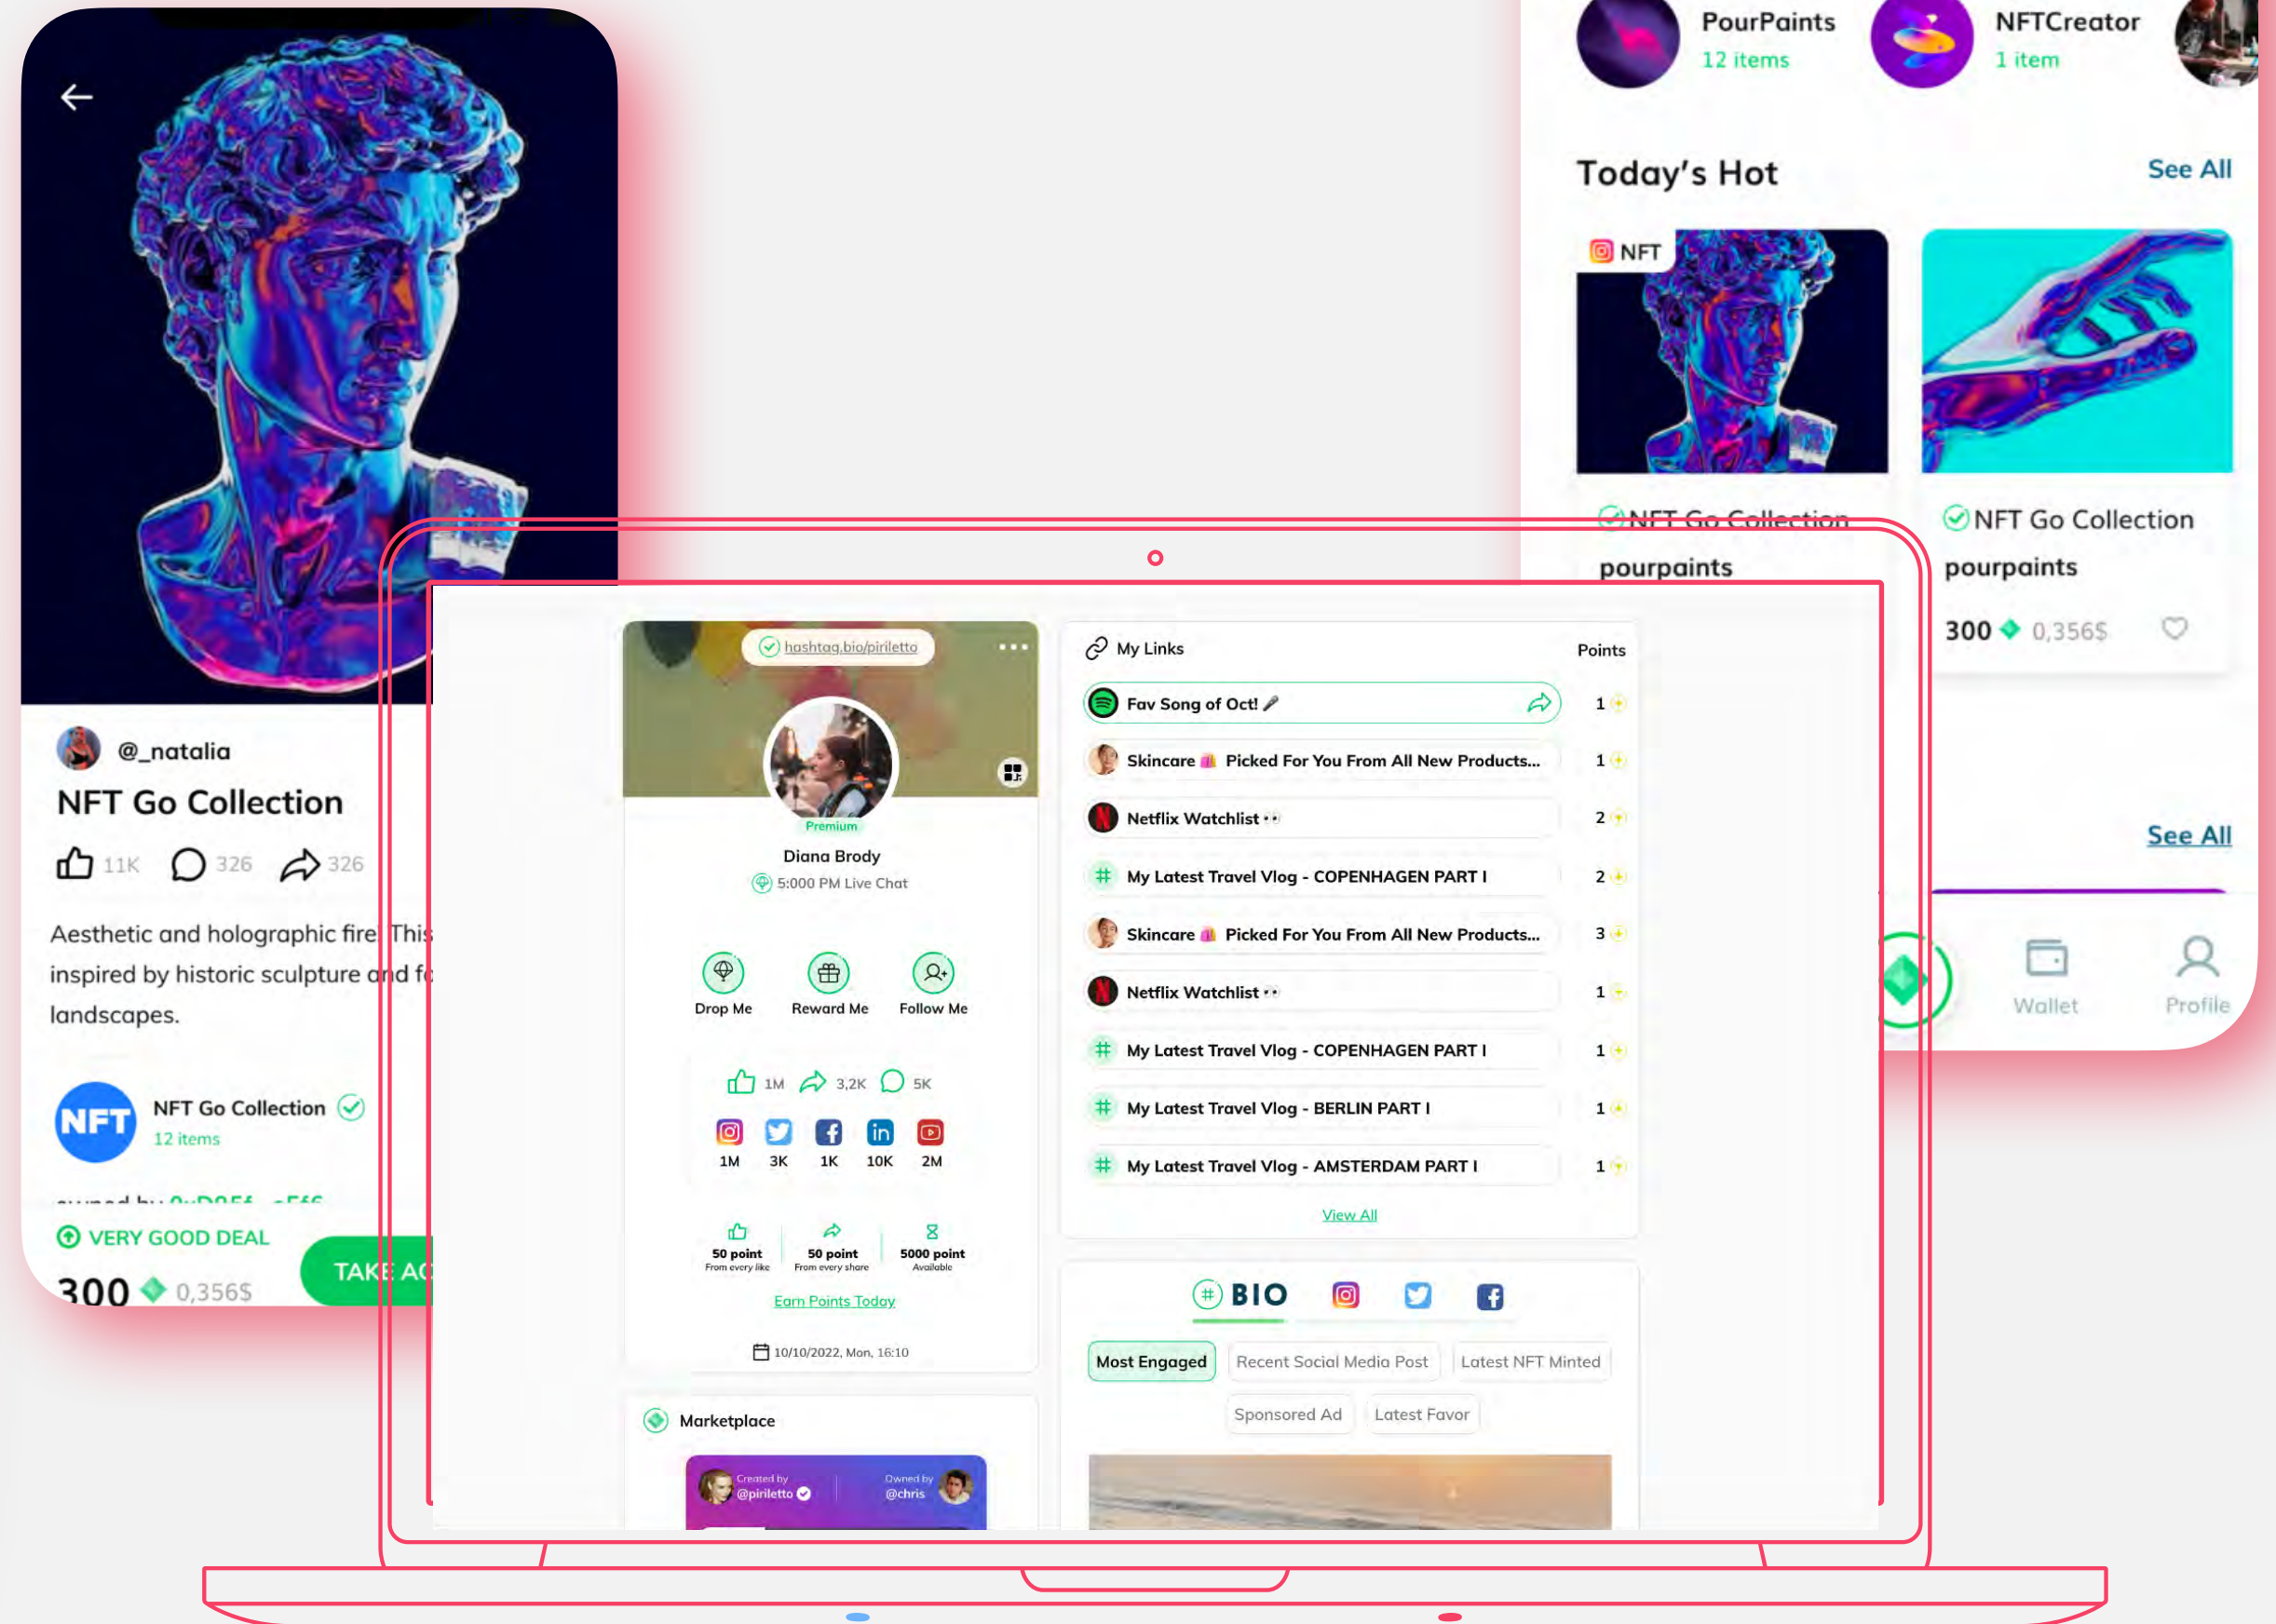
PourPaints
12 items

NFTCreator
1 item

Today's Hot
See All

NFT

NFT Go Collection
pourpaints

NFT Go Collection
pourpaints
300 0,356$

See All

Wallet
Profile

@_natalia
NFT Go Collection
11K 326 326

Aesthetic and holographic fire. This inspired by historic sculpture and f landscapes.

NFT Go Collection
12 items

VERY GOOD DEAL
300 0,356$
TAKE AC

hashtag.bio/piriletto
Premium
Diana Brody
5:000 PM Live Chat

Drop Me
Reward Me
Follow Me

1M 3,2K 5K

1M 3K 1K 10K 2M

50 point
From every like
50 point
From every share
5000 point
Available

Earn Points Today

10/10/2022, Mon, 16:10

Marketplace
Created by @piriletto
Owned by @chris

My Links
Points

| Link | Points |
|---|---|
| Fav Song of Oct! | 1 |
| Skincare Picked For You From All New Products... | 1 |
| Netflix Watchlist | 2 |
| My Latest Travel Vlog - COPENHAGEN PART I | 2 |
| Skincare Picked For You From All New Products... | 3 |
| Netflix Watchlist | 1 |
| My Latest Travel Vlog - COPENHAGEN PART I | 1 |
| My Latest Travel Vlog - BERLIN PART I | 1 |
| My Latest Travel Vlog - AMSTERDAM PART I | 1 |

View All

BIO

Most Engaged
Recent Social Media Post
Latest NFT Minted
Sponsored Ad
Latest Favor